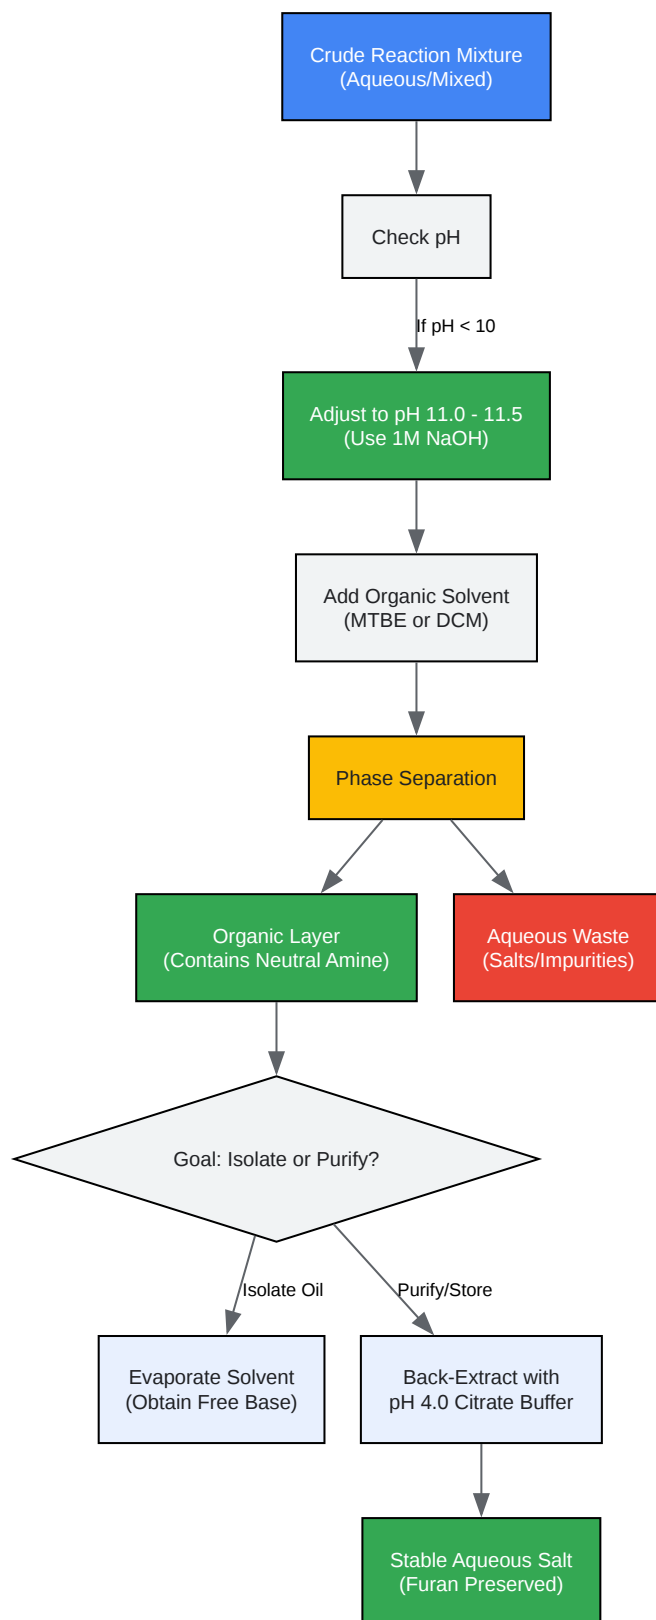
Crude Reaction Mixture
(Aqueous/Mixed)

Check pH

If pH < 10

Adjust to pH 11.0 - 11.5
(Use 1M NaOH)

Add Organic Solvent
(MTBE or DCM)

Phase Separation

Organic Layer
(Contains Neutral Amine)

Aqueous Waste
(Salts/Impurities)

Goal: Isolate or Purify?

Isolate Oil

Purify/Store

Evaporate Solvent
(Obtain Free Base)

Back-Extract with
pH 4.0 Citrate Buffer

Stable Aqueous Salt
(Furan Preserved)